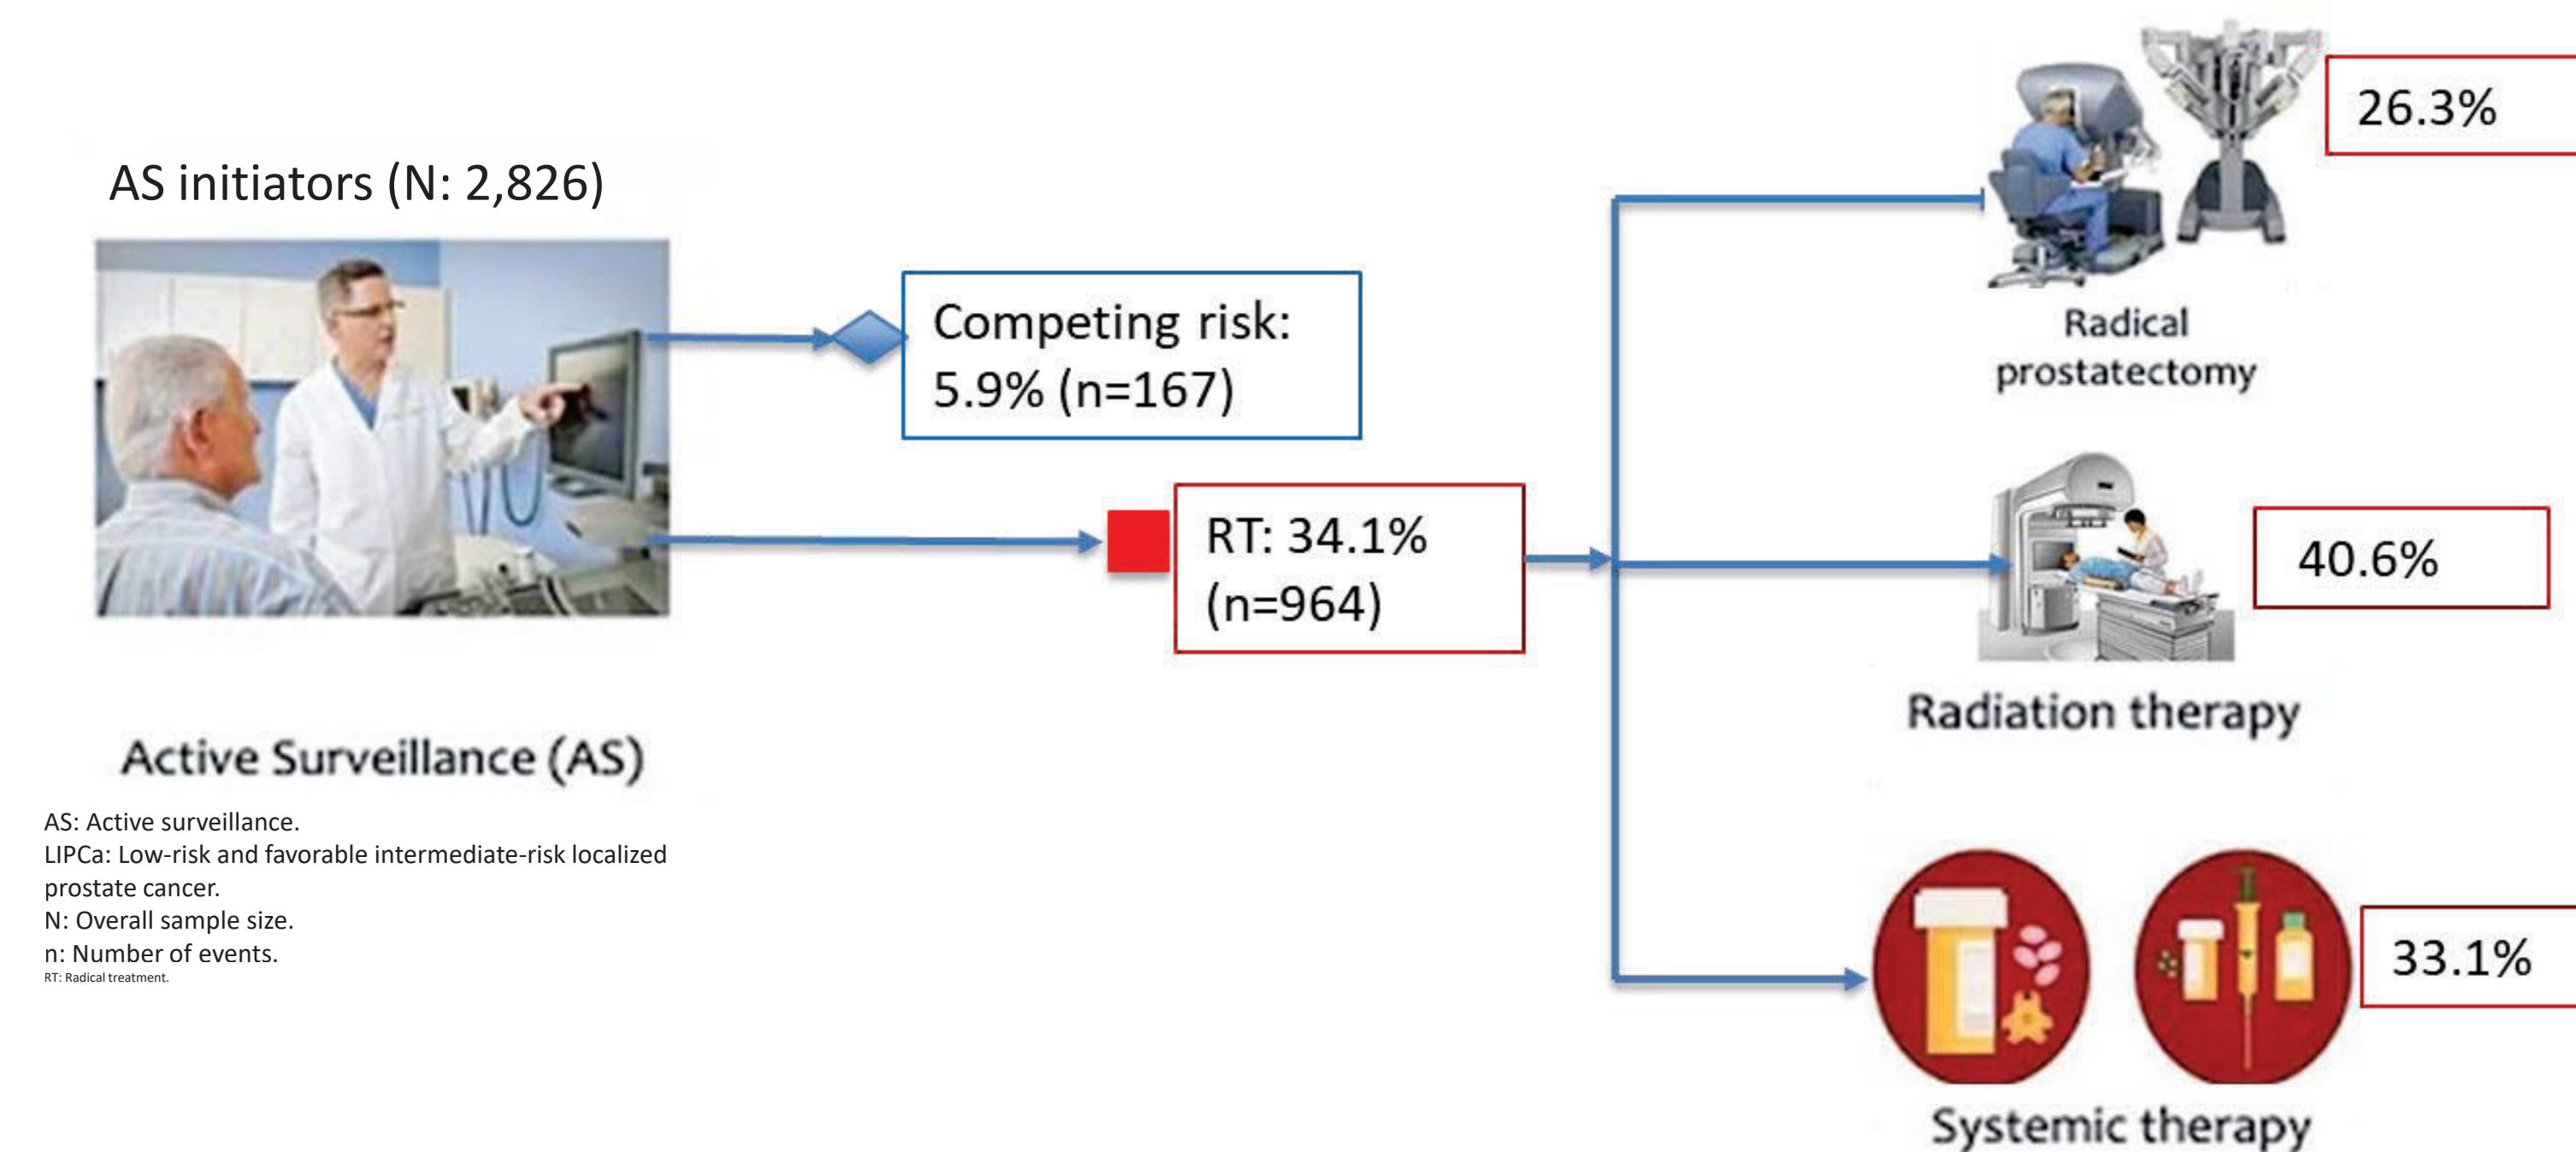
AS initiators (N: 2,826)

Active Surveillance (AS)

Competing risk: 5.9% (n=167)

RT: 34.1% (n=964)

Radical prostatectomy

26.3%

Radiation therapy

40.6%

Systemic therapy

33.1%

AS: Active surveillance.
LIPCa: Low-risk and favorable intermediate-risk localized prostate cancer.
N: Overall sample size.
n: Number of events.
RT: Radical treatment.